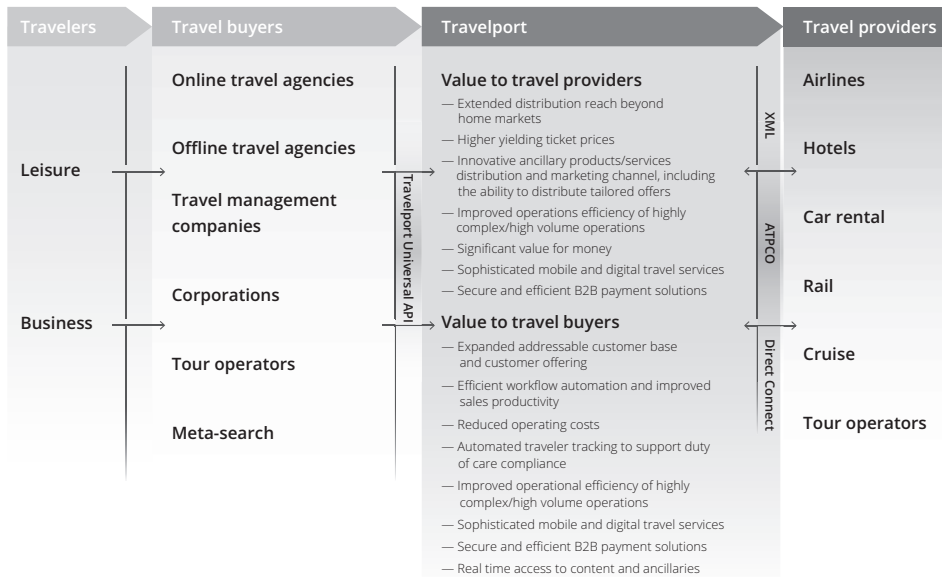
Travelers

Leisure

Business

Travel buyers

Online travel agencies

Offline travel agencies

Travel management companies

Corporations

Tour operators

Meta-search

Travelport Universal API

Travelport

Value to travel providers

— Extended distribution reach beyond home markets

— Higher yielding ticket prices

— Innovative ancillary products/services distribution and marketing channel, including the ability to distribute tailored offers

— Improved operations efficiency of highly complex/high volume operations

— Significant value for money

— Sophisticated mobile and digital travel services

— Secure and efficient B2B payment solutions

Value to travel buyers

— Expanded addressable customer base and customer offering

— Efficient workflow automation and improved sales productivity

— Reduced operating costs

— Automated traveler tracking to support duty of care compliance

— Improved operational efficiency of highly complex/high volume operations

— Sophisticated mobile and digital travel services

— Secure and efficient B2B payment solutions

— Real time access to content and ancillaries

XML

ATPCO

Direct Connect

Travel providers

Airlines

Hotels

Car rental

Rail

Cruise

Tour operators